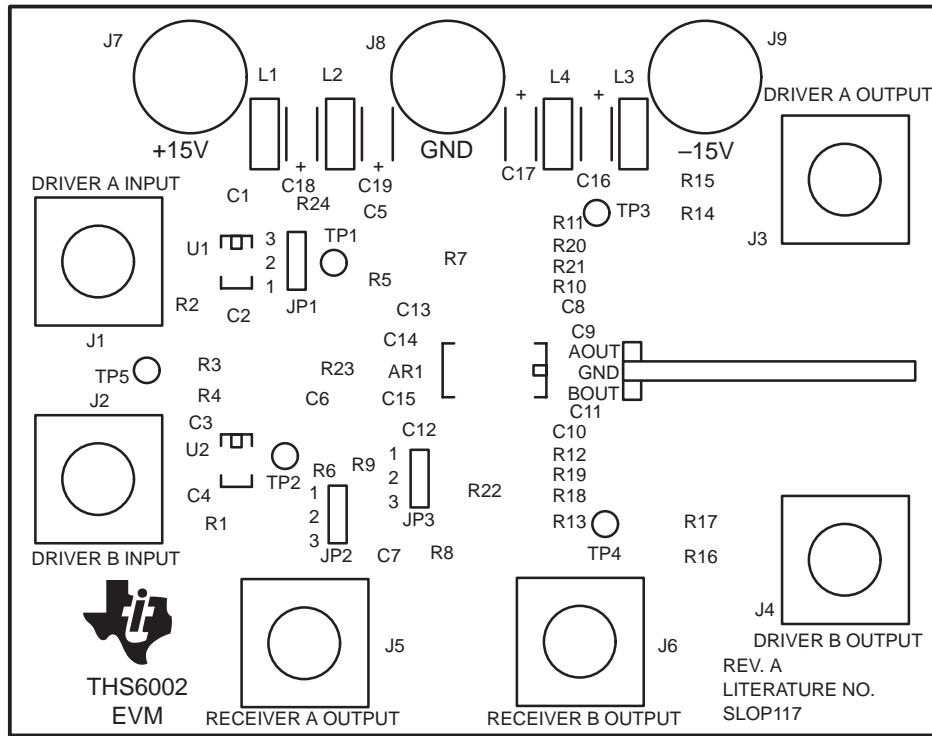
J7
L1
L2
J8
L4
L3
J9
+15V
GND
–15V
DRIVER A OUTPUT
+
+
+
+
C18
C19
C17
C16
R15
DRIVER A INPUT
C1
R24
C5
R11
TP3
R14
U1
3
2
1
TP1
R20
J3
R7
R5
R21
R10
R2
C2
JP1
C8
J1
C13
C9
C14
AOUT
R3
R23
AR1
GND
TP5
J2
R4
C6
C15
BOUT
C11
C3
C12
C10
U2
1
R12
TP2
R6
R9
2
R19
C4
1
3
R22
R18
R1
2
JP3
R13
TP4
R17
3
DRIVER B INPUT
JP2
C7
R8
R16
J4
DRIVER B OUTPUT
J5
J6
THS6002
EVM
REV. A
LITERATURE NO.
SLOP117
RECEIVER A OUTPUT
RECEIVER B OUTPUT